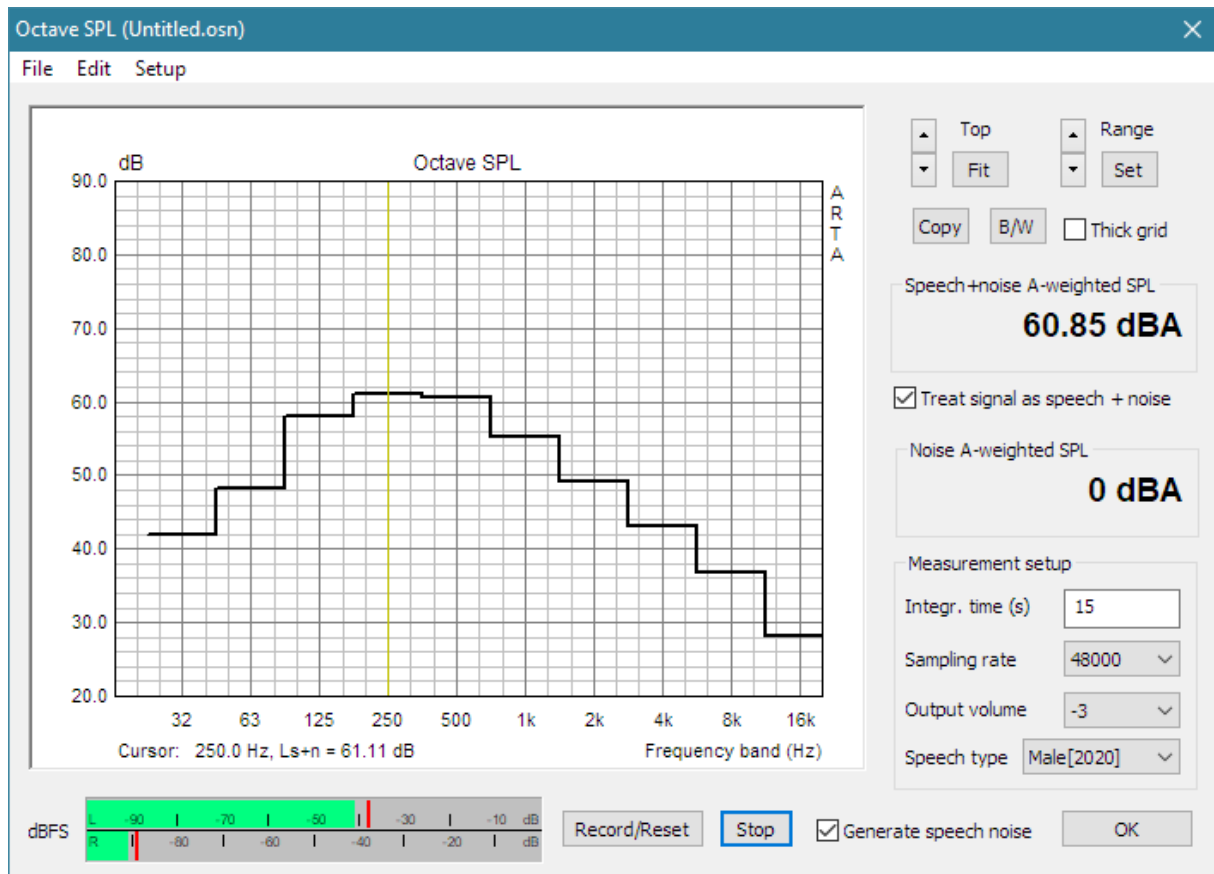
Octave SPL (Untitled.osn)

File Edit Setup

dB

Octave SPL

ARTA

90.0
80.0
70.0
60.0
50.0
40.0
30.0
20.0

32 63 125 250 500 1k 2k 4k 8k 16k

Cursor: 250.0 Hz, Ls+n = 61.11 dB

Frequency band (Hz)

Top
Fit

Range
Set

Copy
B/W
Thick grid

Speech+noise A-weighted SPL
60.85 dBA

Treat signal as speech + noise

Noise A-weighted SPL
0 dBA

Measurement setup
Integr. time (s) 15
Sampling rate 48000
Output volume -3
Speech type Male[2020]

dBFS
L -90 -70 -50 -30 -10 dB
R -80 -60 -40 -20 dB

Record/Reset
Stop
Generate speech noise
OK